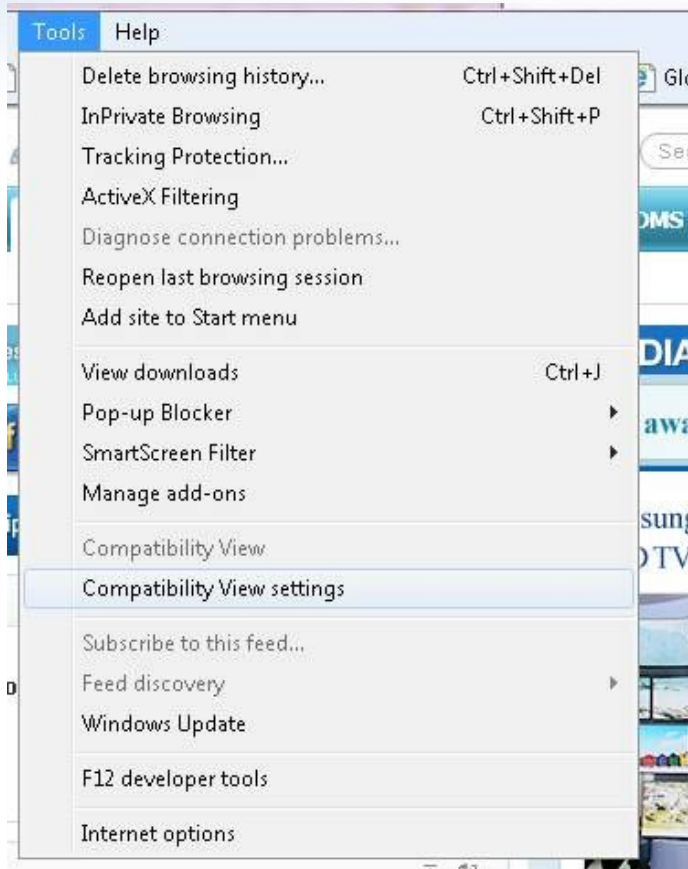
Tools Help

Delete browsing history... Ctrl+Shift+Del
InPrivate Browsing Ctrl+Shift+P
Tracking Protection...
ActiveX Filtering
Diagnose connection problems...
Reopen last browsing session
Add site to Start menu

View downloads Ctrl+J
Pop-up Blocker
SmartScreen Filter
Manage add-ons

Compatibility View
Compatibility View settings

Subscribe to this feed...
Feed discovery
Windows Update

F12 developer tools

Internet options

Gl
Se
OMS
DIA
awa
sung
DTV